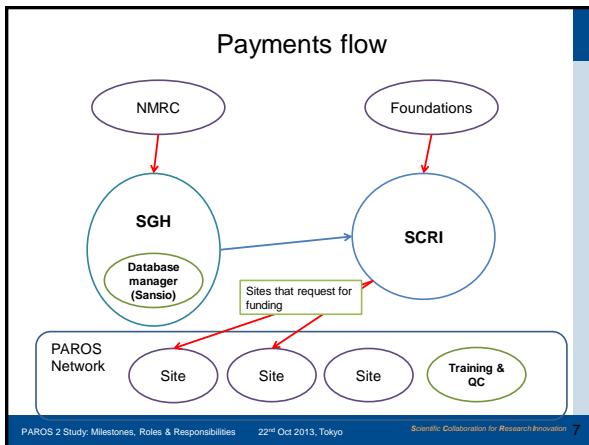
Payments flow

NMRC

Foundations

SGH

Database manager (Sansio)

SCRI

Sites that request for funding

PAROS Network

Site

Site

Site

Training & QC

PAROS 2 Study: Milestones, Roles & Responsibilities 22$^{nd}$ Oct 2013, Tokyo

Scientific Collaboration for Research Innovation 7